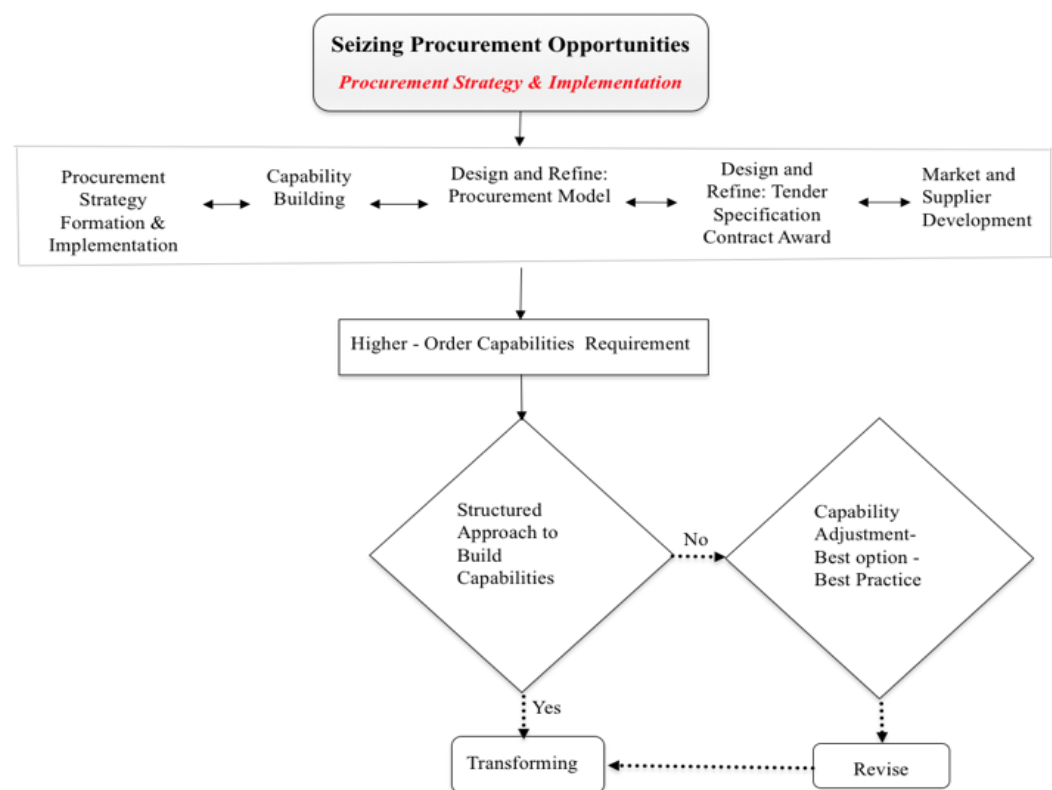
Seizing Procurement Opportunities

Procurement Strategy & Implementation

Procurement Strategy Formation & Implementation

Capability Building

Design and Refine: Procurement Model

Design and Refine: Tender Specification Contract Award

Market and Supplier Development

Higher - Order Capabilities Requirement

Structured Approach to Build Capabilities

No

Capability Adjustment- Best option - Best Practice

Yes

Transforming

Revise